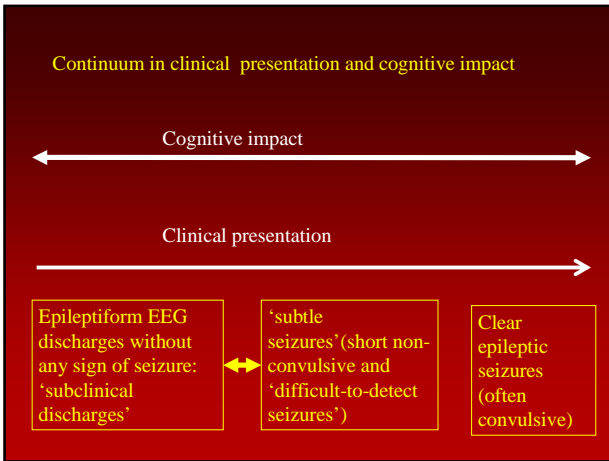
Continuum in clinical presentation and cognitive impact

Cognitive impact

Clinical presentation

Epileptiform EEG discharges without any sign of seizure: ‘subclinical discharges’

‘subtle seizures’(short non-convulsive and ‘difficult-to-detect seizures’)

Clear epileptic seizures (often convulsive)